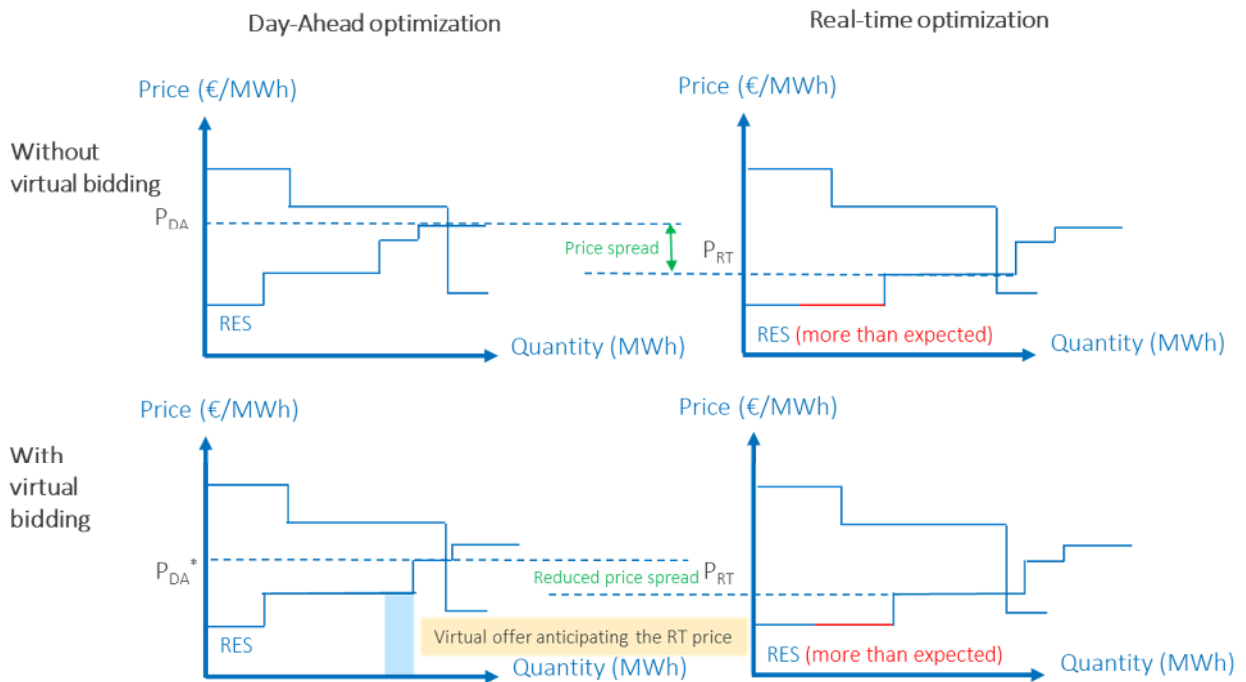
Day-Ahead optimization

Real-time optimization

Without virtual bidding

Price (€/MWh)

$P_{DA}$

RES

Quantity (MWh)

Price spread

$P_{RT}$

Price (€/MWh)

RES (more than expected)

Quantity (MWh)

With virtual bidding

Price (€/MWh)

$P_{DA}^*$

RES

Virtual offer anticipating the RT price

Quantity (MWh)

Reduced price spread $P_{RT}$

Price (€/MWh)

RES (more than expected)

Quantity (MWh)